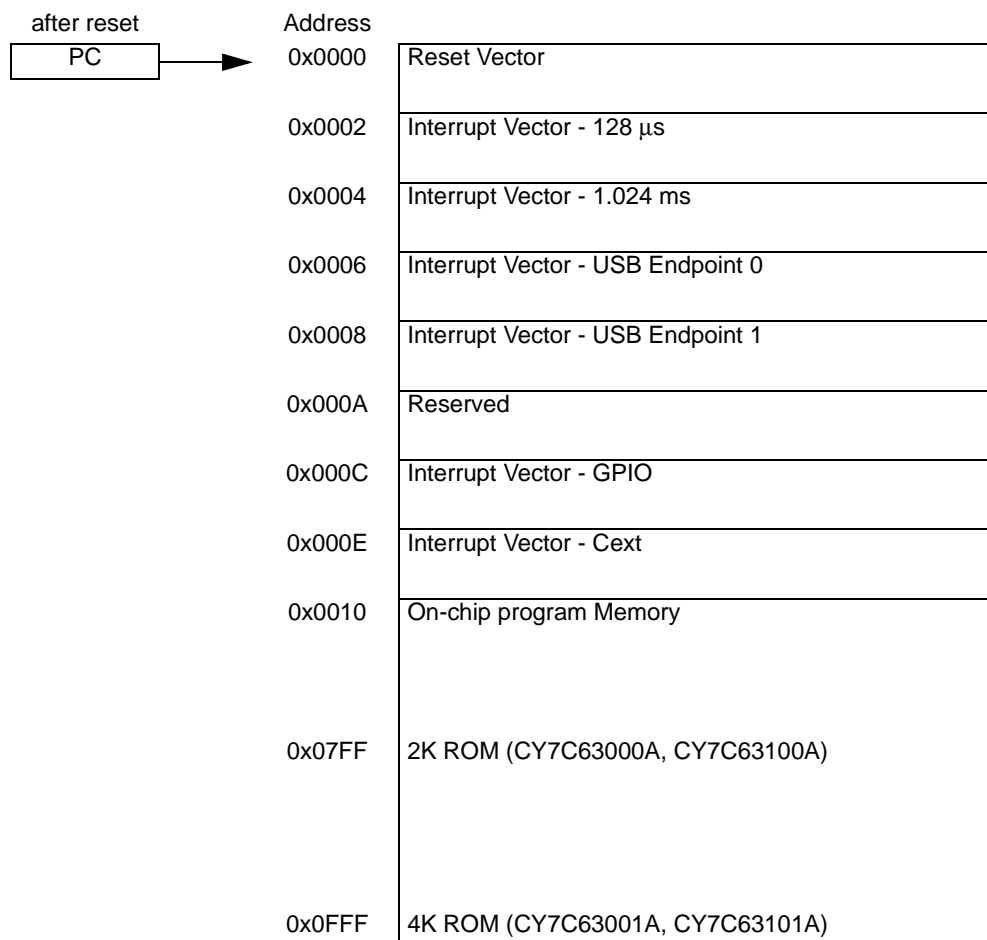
after reset

PC

Address

0x0000 Reset Vector

0x0002 Interrupt Vector - 128 μs

0x0004 Interrupt Vector - 1.024 ms

0x0006 Interrupt Vector - USB Endpoint 0

0x0008 Interrupt Vector - USB Endpoint 1

0x000A Reserved

0x000C Interrupt Vector - GPIO

0x000E Interrupt Vector - Cext

0x0010 On-chip program Memory

0x07FF 2K ROM (CY7C63000A, CY7C63100A)

0x0FFF 4K ROM (CY7C63001A, CY7C63101A)